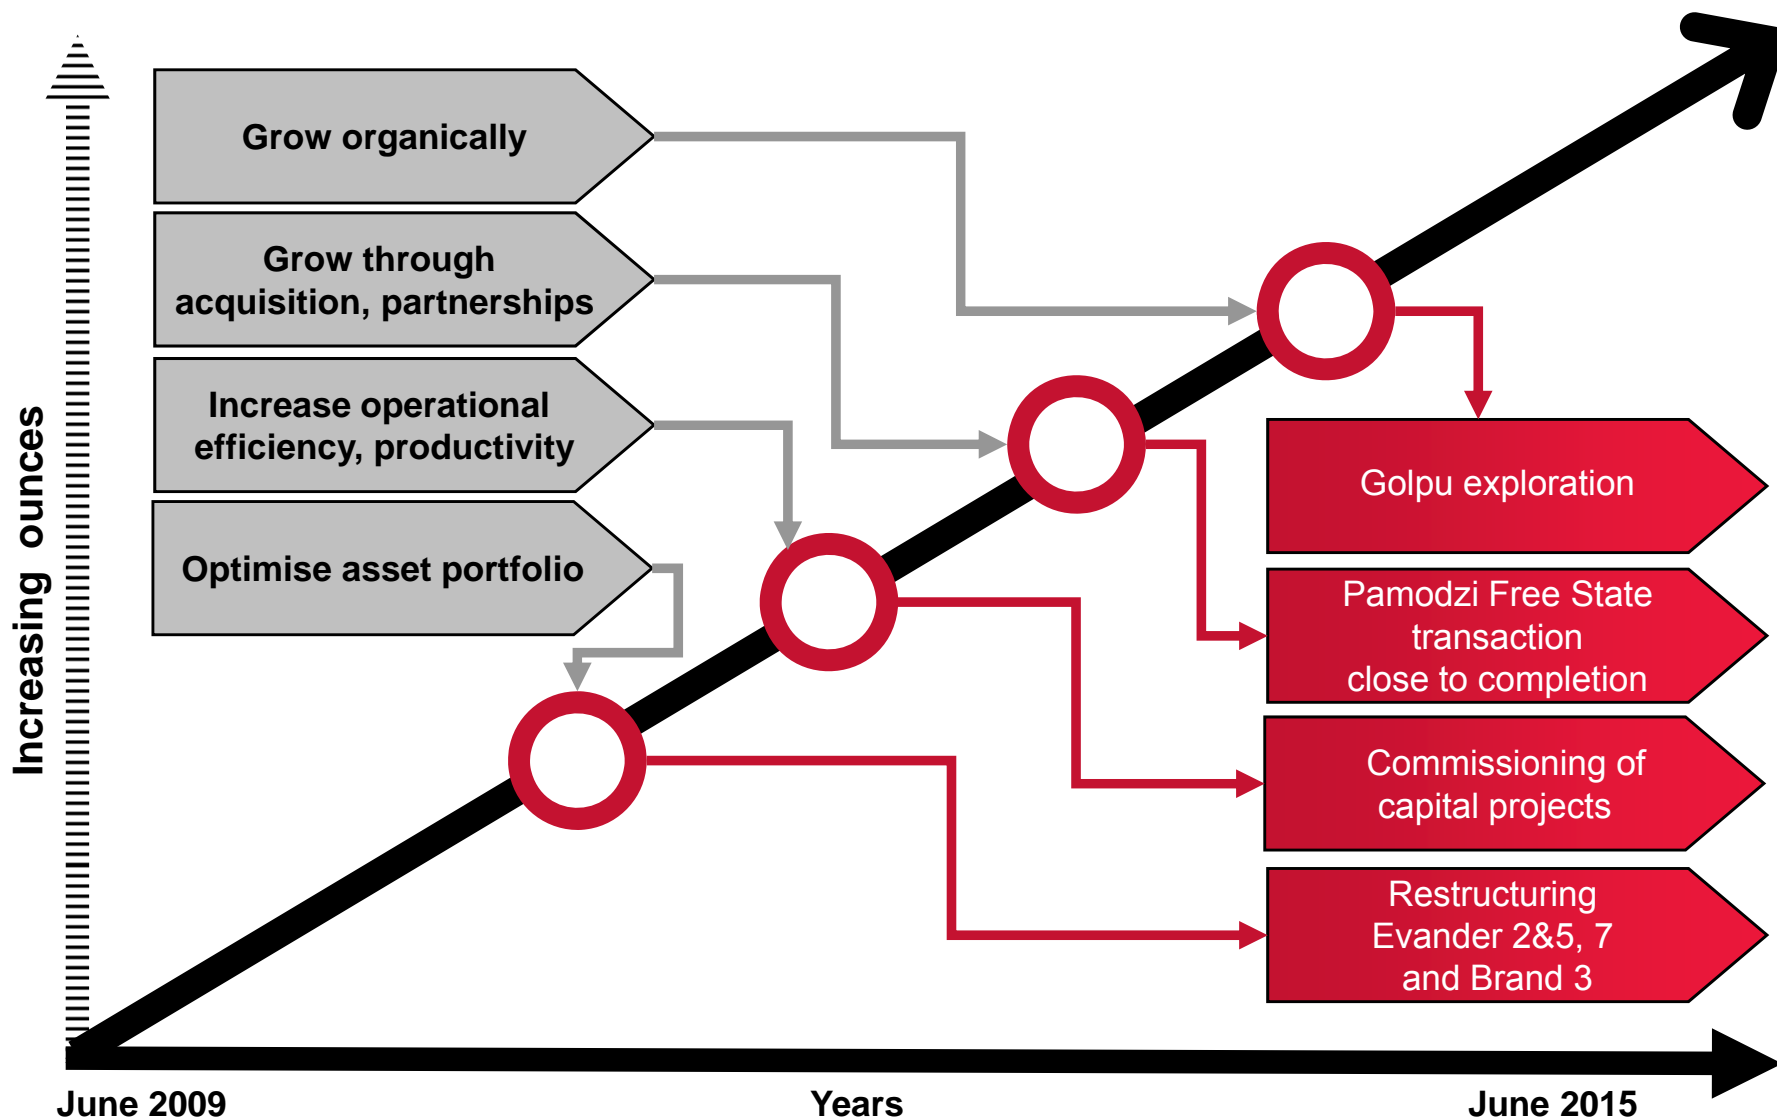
Increasing ounces

Grow organically

Grow through acquisition, partnerships

Increase operational efficiency, productivity

Optimise asset portfolio

Golpu exploration

Pamodzi Free State transaction close to completion

Commissioning of capital projects

Restructuring Evander 2&5, 7 and Brand 3

June 2009

Years

June 2015